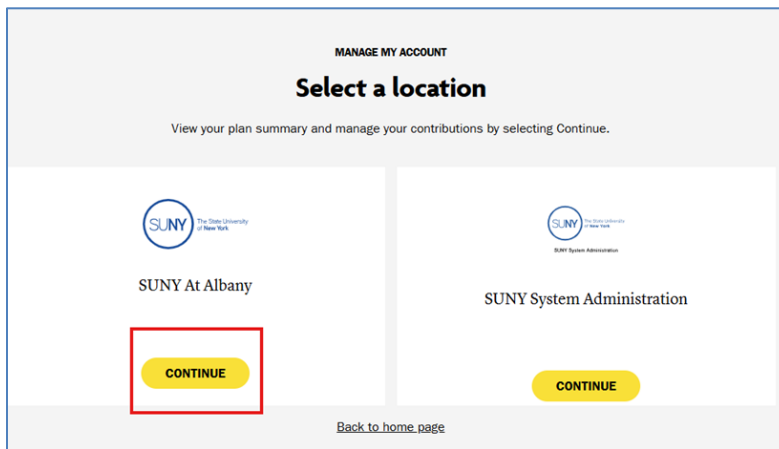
MANAGE MY ACCOUNT

Select a location

View your plan summary and manage your contributions by selecting Continue.

SUNY The State University of New York

SUNY At Albany

CONTINUE

SUNY The State University of New York

SUNY System Administration

SUNY System Administration

CONTINUE

Back to home page